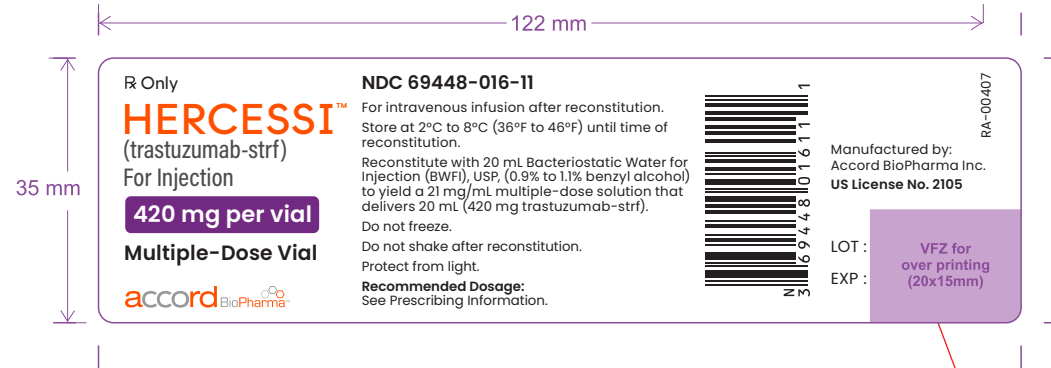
122 mm

35 mm

℞ Only

HERCESSI™

(trastuzumab-strf)

For Injection

420 mg per vial

Multiple-Dose Vial

accord BioPharma

NDC 69448-016-11

For intravenous infusion after reconstitution.

Store at 2°C to 8°C (36°F to 46°F) until time of reconstitution.

Reconstitute with 20 mL Bacteriostatic Water for Injection (BWFI), USP, (0.9% to 1.1% benzyl alcohol) to yield a 21 mg/mL multiple-dose solution that delivers 20 mL (420 mg trastuzumab-strf).

Do not freeze.

Do not shake after reconstitution.

Protect from light.

Recommended Dosage:
See Prescribing Information.

N 3 69448 01611 1

RA-00407

Manufactured by:
Accord BioPharma Inc.
US License No. 2105

LOT :

EXP :

VFZ for over printing (20x15mm)